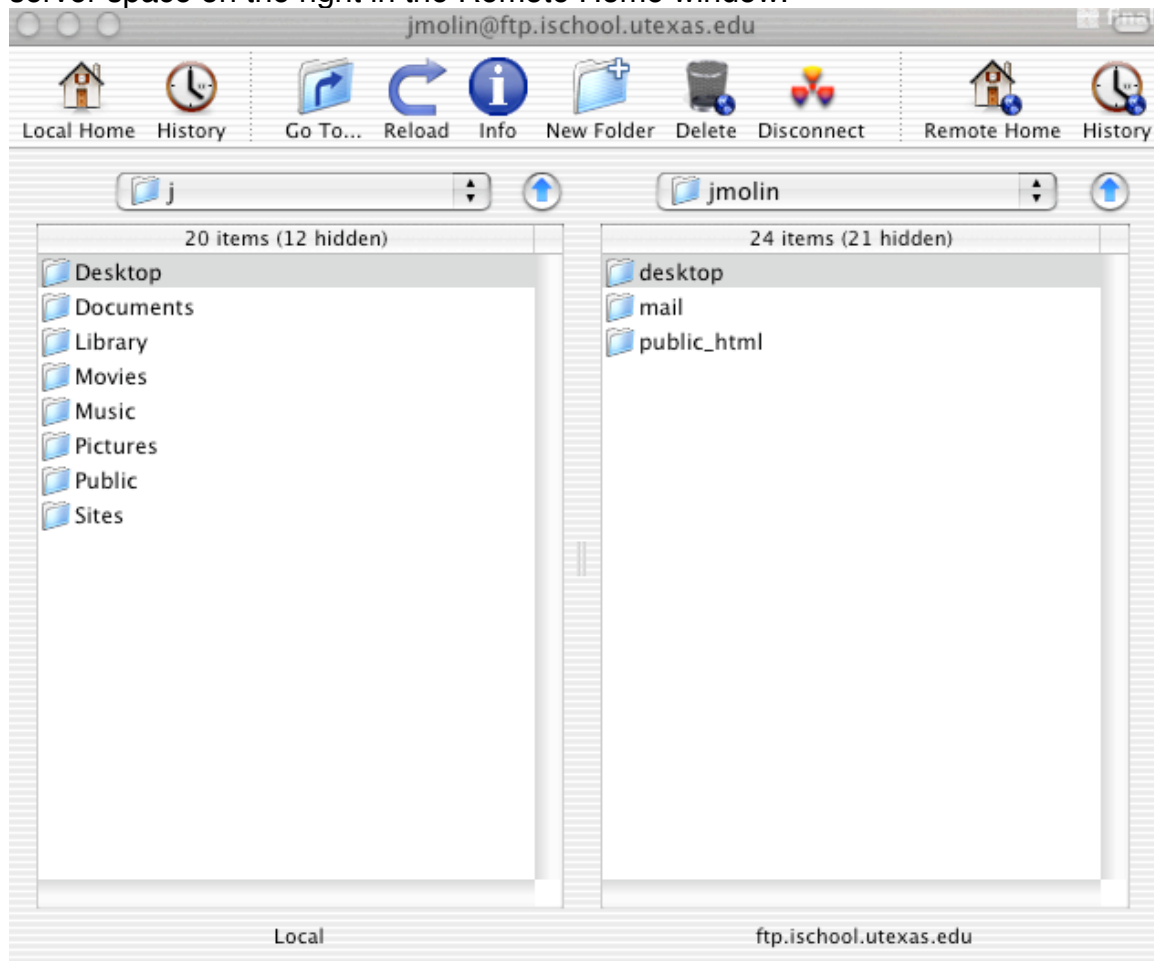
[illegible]
jmolin@ftp.ischool.utexas.edu

Local Home History Go To... Reload Info New Folder Delete Disconnect Remote Home History

j
jmolin

20 items (12 hidden)
Desktop
Documents
Library
Movies
Music
Pictures
Public
Sites

24 items (21 hidden)
desktop
mail
public_html

Local
ftp.ischool.utexas.edu